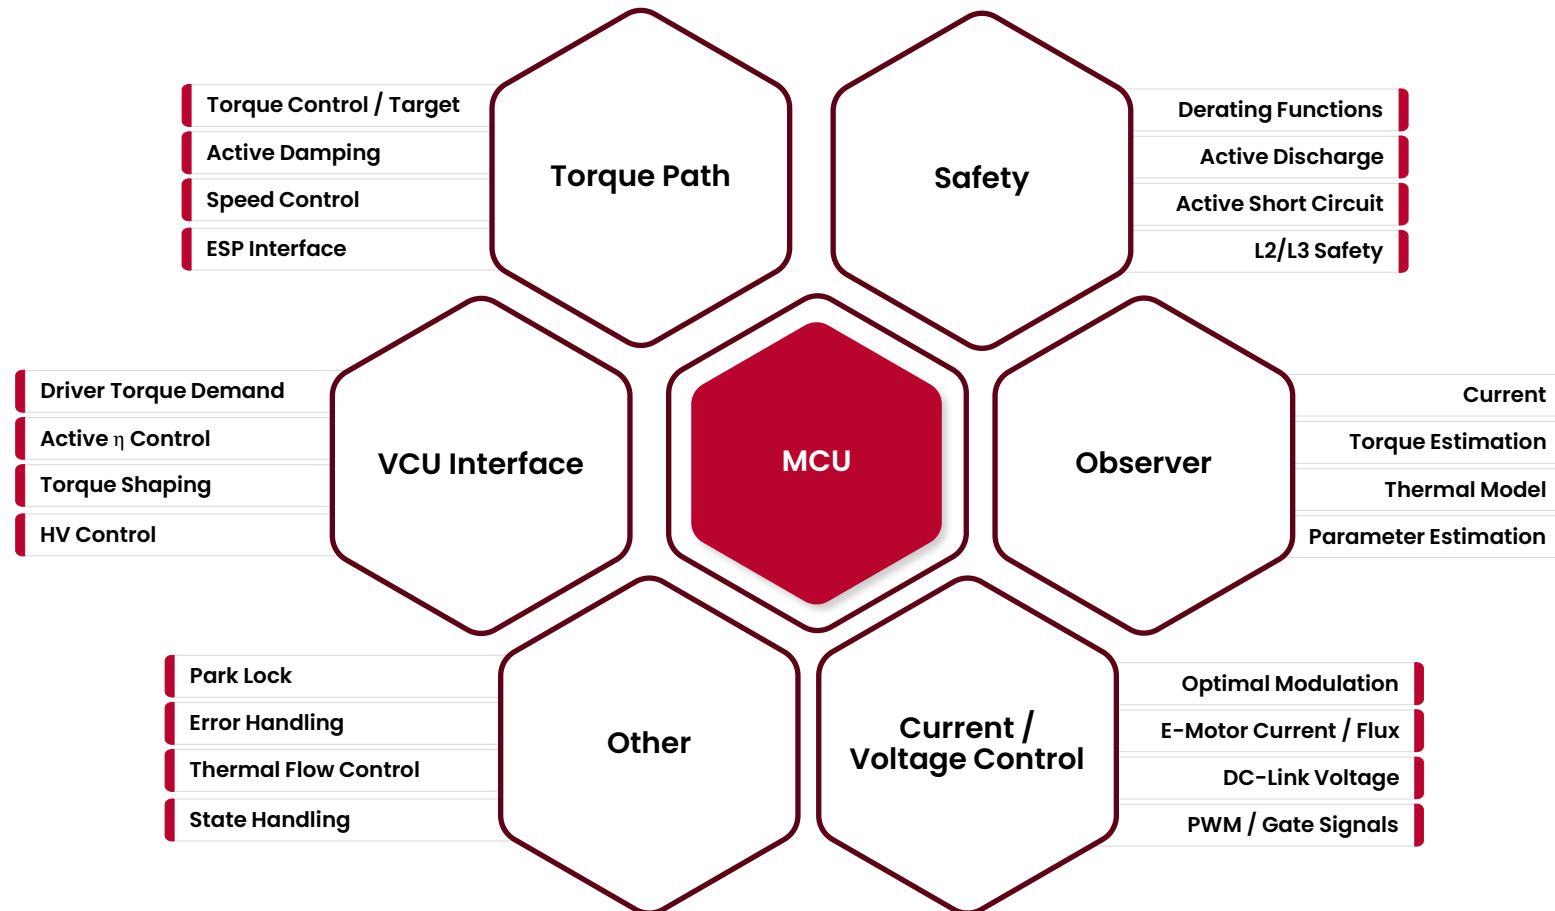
Torque Control / Target
Active Damping
Speed Control
ESP Interface

Torque Path

Safety

Derating Functions
Active Discharge
Active Short Circuit
L2/L3 Safety

Driver Torque Demand
Active η Control
Torque Shaping
HV Control

VCU Interface

MCU

Observer

Current
Torque Estimation
Thermal Model
Parameter Estimation

Park Lock
Error Handling
Thermal Flow Control
State Handling

Other

Current / Voltage Control

Optimal Modulation
E-Motor Current / Flux
DC-Link Voltage
PWM / Gate Signals